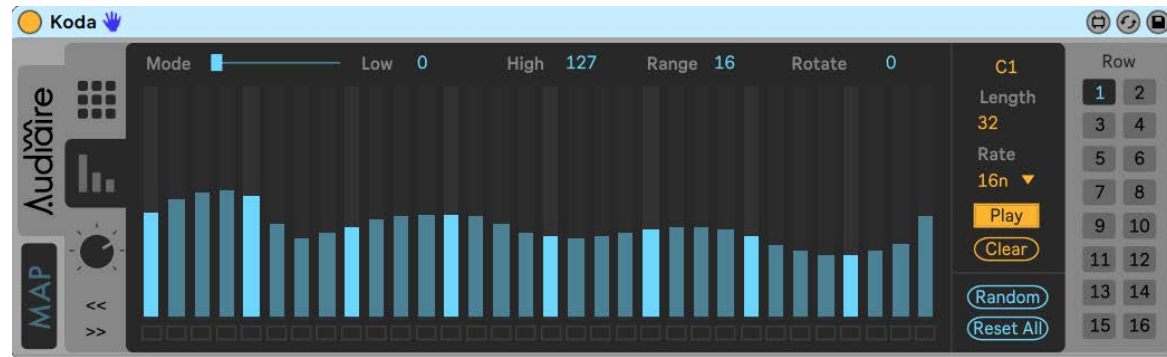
Koda

Audiaire

MAP

<<
>>

Mode Low 0 High 127 Range 16 Rotate 0

C1
Length
32
Rate
16n
Play
Clear
Random
Reset All

Row
| | |
|---|---|
| 1 | 2 |
| 3 | 4 |
| 5 | 6 |
| 7 | 8 |
| 9 | 10 |
| 11 | 12 |
| 13 | 14 |
| 15 | 16 |